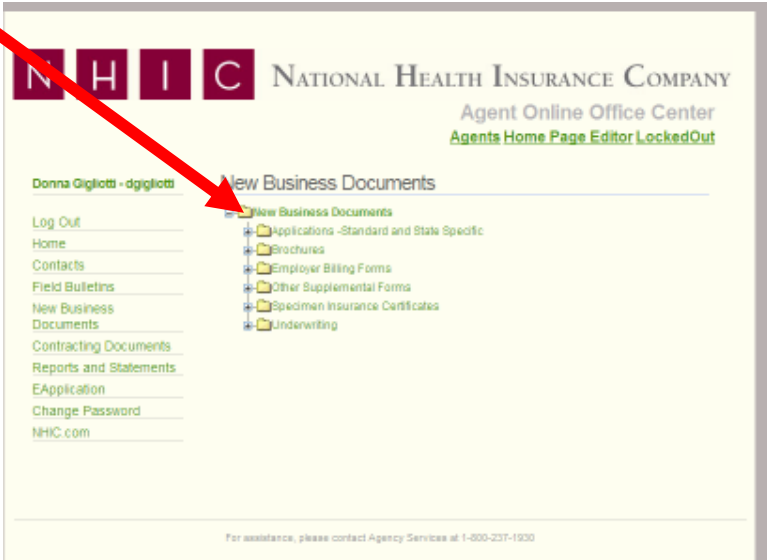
N H I C NATIONAL HEALTH INSURANCE COMPANY

Agent Online Office Center

Agents Home Page Editor LockedOut

Donna Gigliotti - dgigliotti

Log Out
Home
Contacts
Field Bulletins
New Business Documents
Contracting Documents
Reports and Statements
EApplication
Change Password
NHIC.com

New Business Documents

New Business Documents
Applications -Standard and State Specific
Brochures
Employer Billing Forms
Other Supplemental Forms
Specimen Insurance Certificates
Underwriting

For assistance, please contact Agency Services at 1-800-237-1930